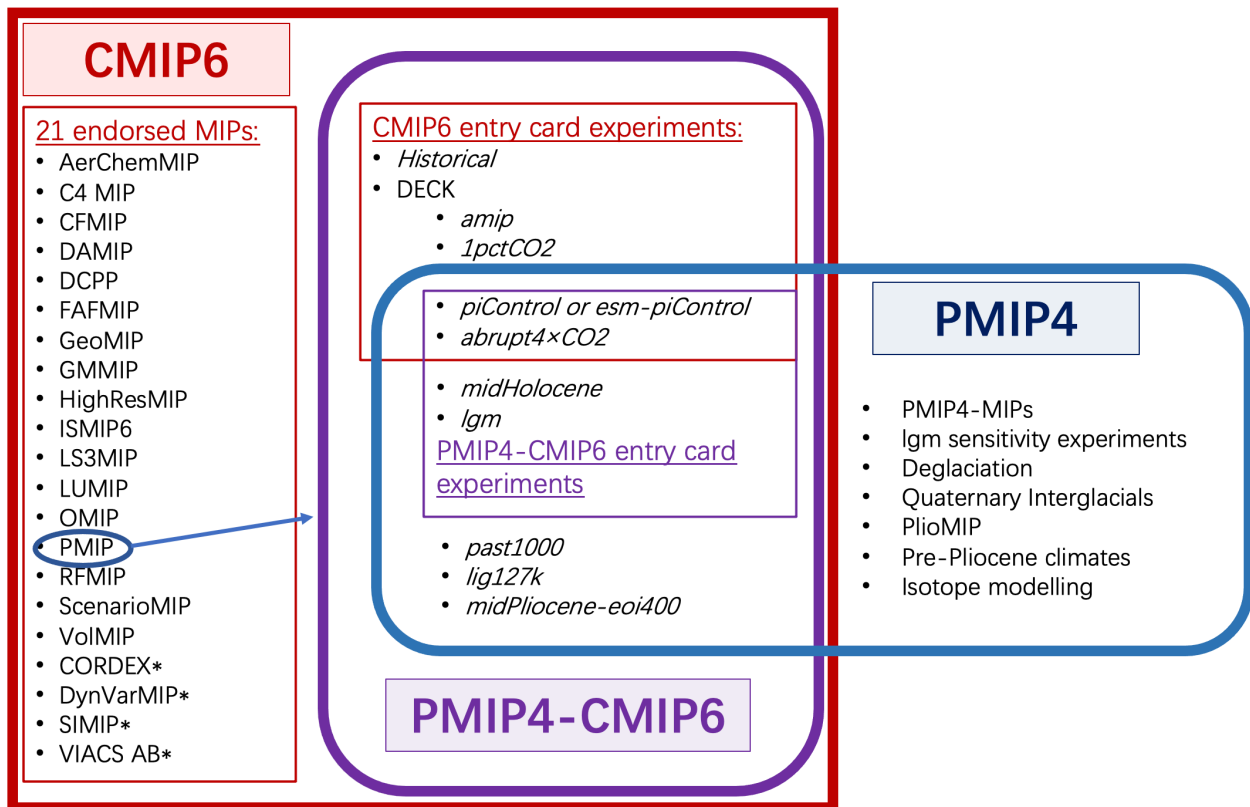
CMIP6

21 endorsed MIPs:
- AerChemMIP
- C4 MIP
- CFMIP
- DAMIP
- DCPP
- FAFMIP
- GeoMIP
- GMMIP
- HighResMIP
- ISMIP6
- LS3MIP
- LUMIP
- OMIP
- PMIP
- RFMIP
- ScenarioMIP
- VolMIP
- CORDEX*
- DynVarMIP*
- SIMIP*
- VIACS AB*

CMIP6 entry card experiments:
- *Historical*
- DECK
  - *amip*
  - *1pctCO2*
  - *piControl or esm-piControl*
  - *abrupt4×CO2*

- *midHolocene*
- *lgm*

PMIP4-CMIP6 entry card experiments

- *past1000*
- *lig127k*
- *midPliocene-eoi400*

PMIP4

- PMIP4-MIPs
- lgm sensitivity experiments
- Deglaciation
- Quaternary Interglacials
- PlioMIP
- Pre-Pliocene climates
- Isotope modelling

PMIP4-CMIP6